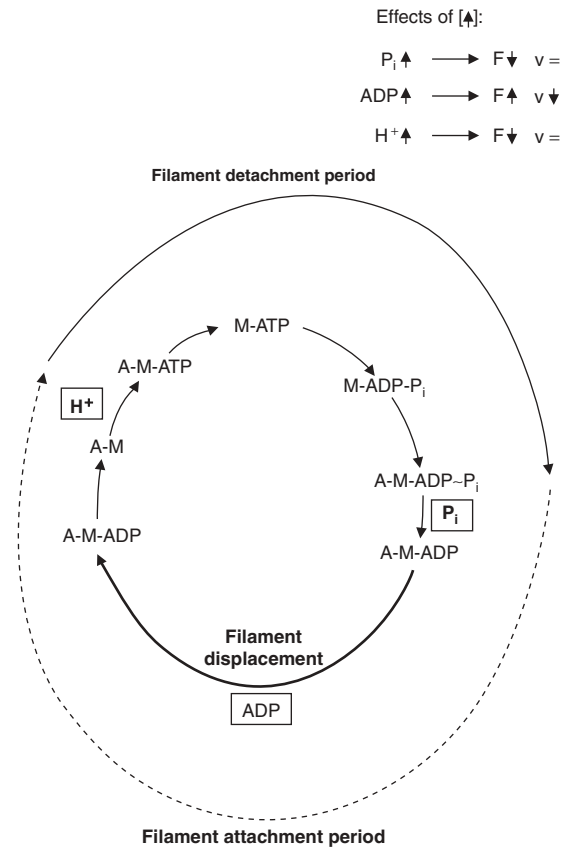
Effects of [↑]:

$P_i$ ↑ ⟶ F ↓ v =

ADP ↑ ⟶ F ↑ v ↓

$H^+$ ↑ ⟶ F ↓ v =

Filament detachment period

M-ATP

A-M-ATP

M-ADP-$P_i$

$H^+$

A-M

A-M-ADP~$P_i$

$P_i$

A-M-ADP

A-M-ADP

Filament displacement

ADP

Filament attachment period